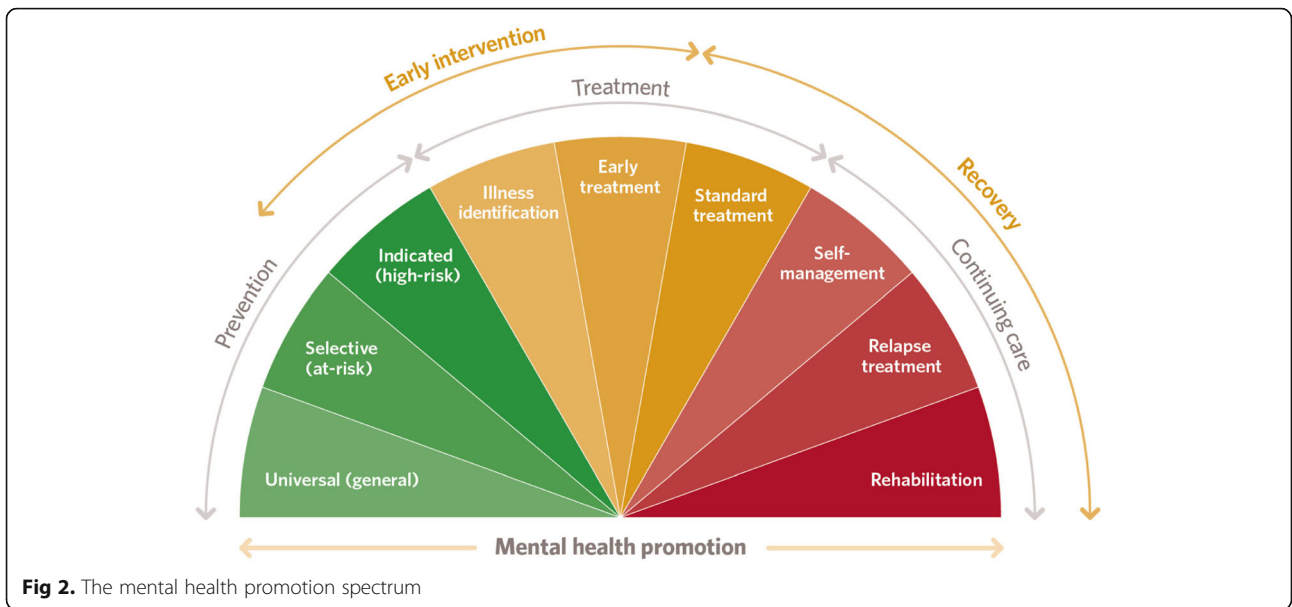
Early intervention

Treatment

Recovery

Prevention

Continuing care

Universal (general)

Selective (at-risk)

Indicated (high-risk)

Illness identification

Early treatment

Standard treatment

Self-management

Relapse treatment

Rehabilitation

Mental health promotion

**Fig 2.** The mental health promotion spectrum